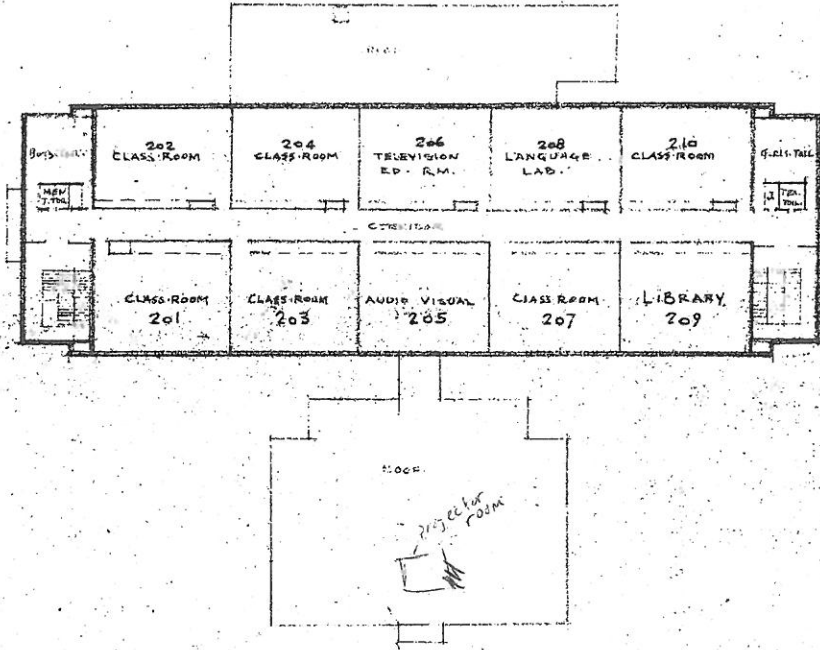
ROOF

BOYS TOIL.

MEN T.TOIL.

202 CLASS·ROOM

204 CLASS·ROOM

206 TELEVISION ED· RM.

208 LANGUAGE LAB.

210 CLASS·ROOM

GIRLS TOIL.

TEA. TOIL.

CORRIDOR

CLASS·ROOM 201

CLASS·ROOM 203

AUDIO VISUAL 205

CLASS ROOM 207

LIBRARY 209

ROOF

projector room